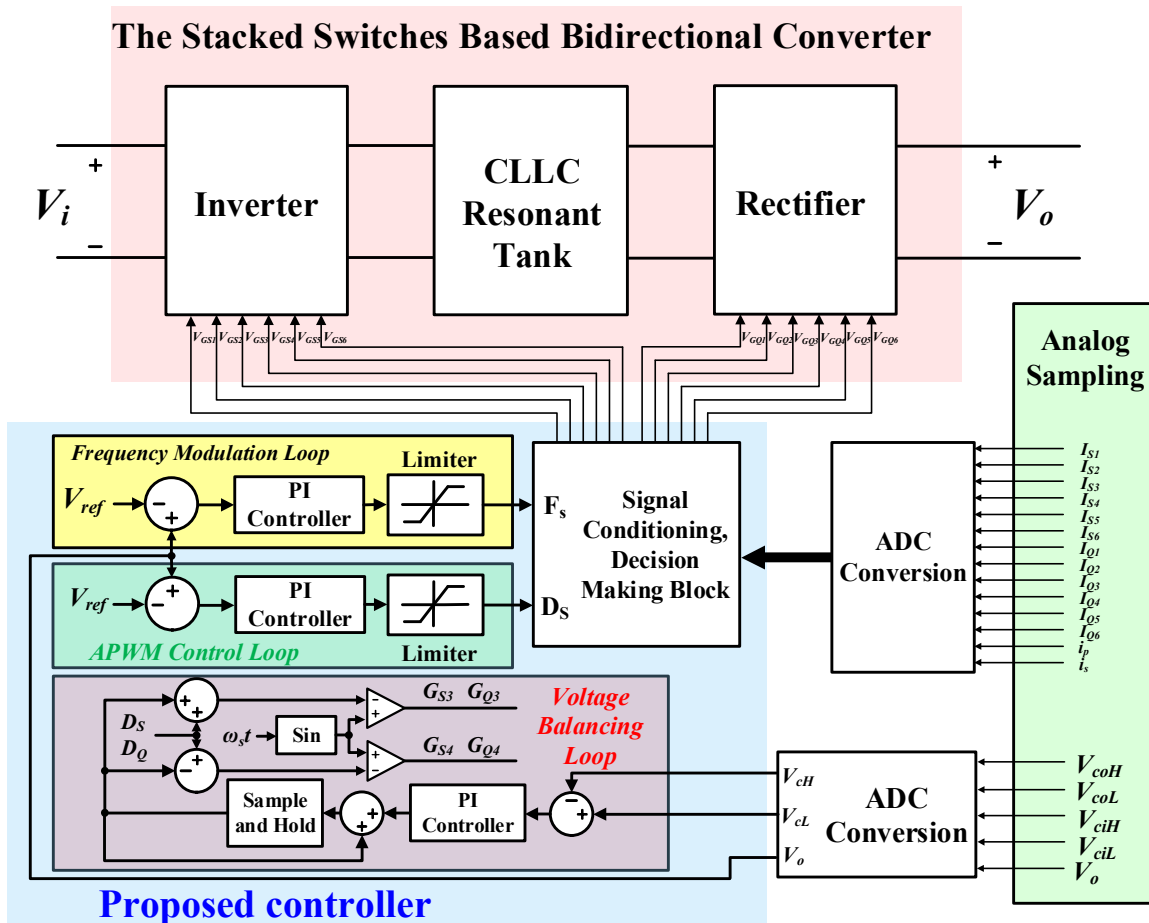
The Stacked Switches Based Bidirectional Converter

$V_i$ + −

Inverter

CLLC Resonant Tank

Rectifier

+ − $V_o$

$V_{GS1}$ $V_{GS2}$ $V_{GS3}$ $V_{GS4}$ $V_{GS5}$ $V_{GS6}$

$V_{GQ1}$ $V_{GQ2}$ $V_{GQ3}$ $V_{GQ4}$ $V_{GQ5}$ $V_{GQ6}$

Analog Sampling

Frequency Modulation Loop

Limiter

$V_{ref}$ − +

PI Controller

$F_s$

Signal Conditioning, Decision Making Block

ADC Conversion

$I_{S1}$ $I_{S2}$ $I_{S3}$ $I_{S4}$ $I_{S5}$ $I_{S6}$ $I_{Q1}$ $I_{Q2}$ $I_{Q3}$ $I_{Q4}$ $I_{Q5}$ $I_{Q6}$ $i_p$ $i_s$

$V_{ref}$ − +

PI Controller

$D_S$

APWM Control Loop

Limiter

+ +

$D_S$

$D_Q$

− +

$\omega_s t$

Sin

− +

+ −

$G_{S3}$ $G_{Q3}$

$G_{S4}$ $G_{Q4}$

Voltage Balancing Loop

Sample and Hold

+ +

PI Controller

− +

$V_{cH}$

$V_{cL}$

$V_o$

ADC Conversion

$V_{coH}$ $V_{coL}$ $V_{ciH}$ $V_{ciL}$ $V_o$

Proposed controller